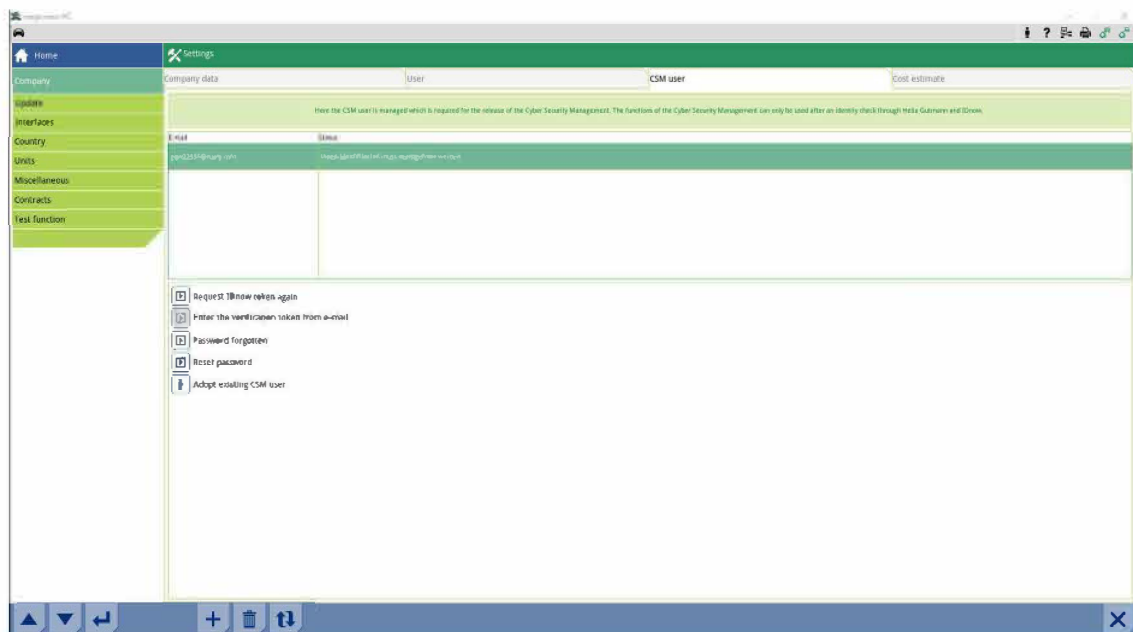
Home

Settings

Company

Update

Interfaces

Country

Units

Miscellaneous

Contracts

Test function

Company data

User

CSM user

Cost estimate

Here the CSM user is managed which is required for the release of the Cyber Security Management. The functions of the Cyber Security Management can only be used after an identity check through Hella Gutmann and IDnow.

| E-mail | Status |
|---|---|
| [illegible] | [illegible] |

Request IDnow token again

Enter the verification token from e-mail

Password forgotten

Reset password

Adopt existing CSM user